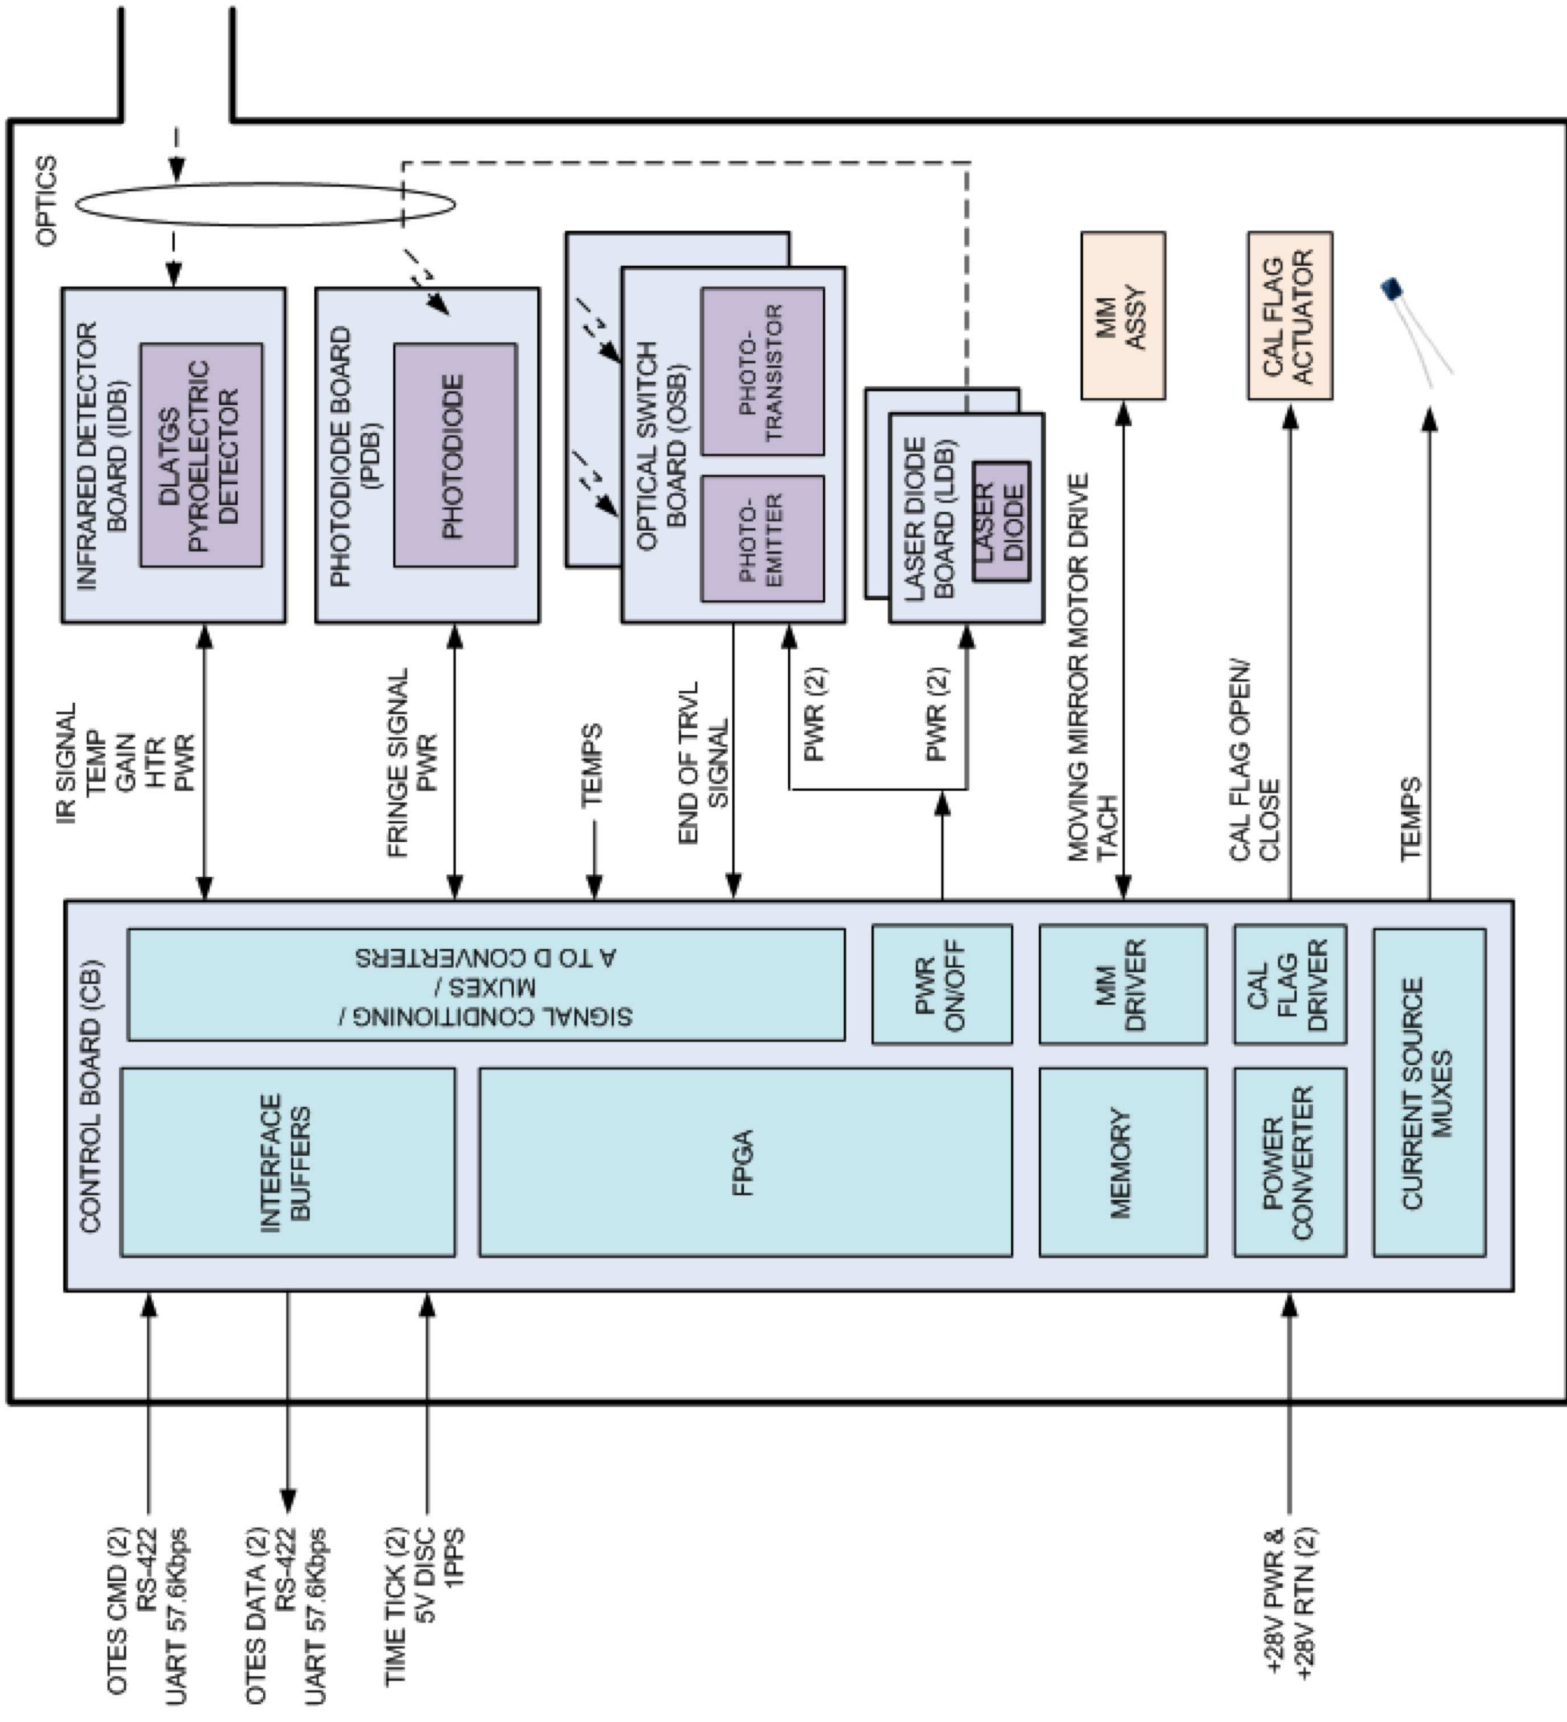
OPTICS

INFRARED DETECTOR BOARD (IDB)
DLATGS PYROELECTRIC DETECTOR

PHOTODIODE BOARD (PDB)
PHOTODIODE

OPTICAL SWITCH BOARD (OSB)
PHOTO-TRANSISTOR
PHOTO-EMITTER

LASER DIODE BOARD (LDB)
LASER DIODE

MM ASSY

CAL FLAG ACTUATOR

IR SIGNAL
TEMP
GAIN
HTR
PWR

FRINGE SIGNAL
PWR

TEMPS

END OF TRVL SIGNAL

PWR (2)

PWR (2)

MOVING MIRROR MOTOR DRIVE
TACH

CAL FLAG OPEN/ CLOSE

TEMPS

CONTROL BOARD (CB)

SIGNAL CONDITIONING / MUXES / A TO D CONVERTERS

PWR ON/OFF

MM DRIVER

CAL FLAG DRIVER

CURRENT SOURCE MUXES

INTERFACE BUFFERS

FPGA

MEMORY

POWER CONVERTER

OTES CMD (2)
RS-422
UART 57.6Kbps

OTES DATA (2)
RS-422
UART 57.6Kbps

TIME TICK (2)
5V DISC
1PPS

+28V PWR &
+28V RTN (2)